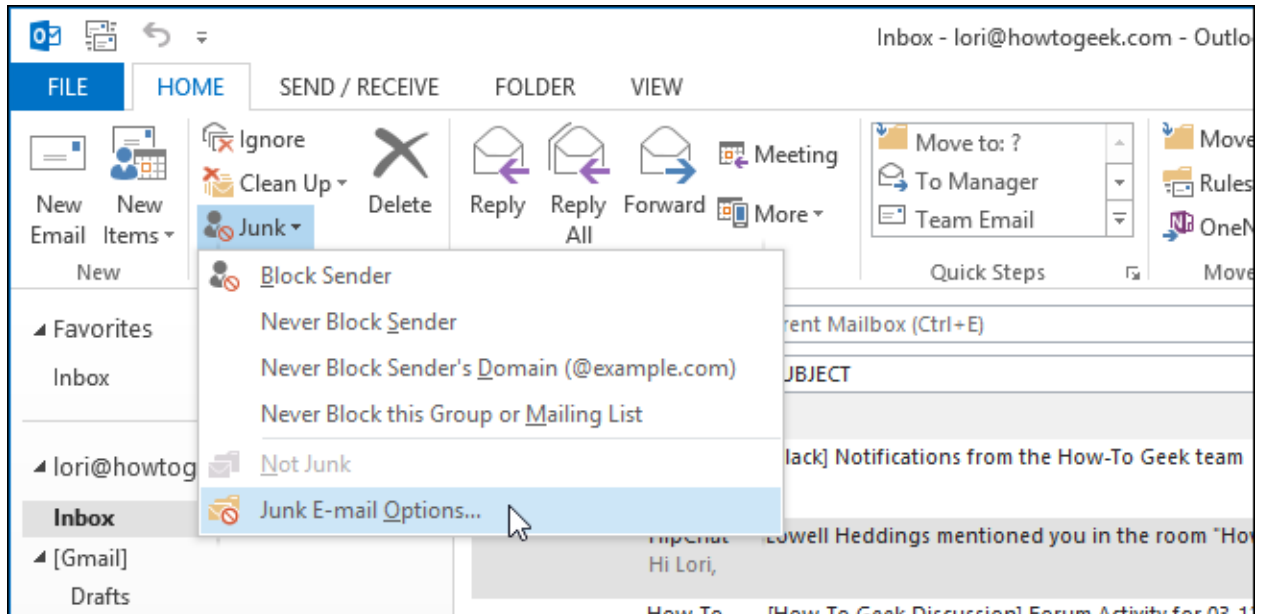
Inbox - lori@howtogeek.com - Outlo

FILE HOME SEND / RECEIVE FOLDER VIEW

New Email New Items

New

Ignore

Clean Up

Junk

Delete

Reply

Reply All

Forward

Meeting

More

Move to: ?

To Manager

Team Email

Quick Steps

Move

Rules

OneN

Move

Block Sender

Never Block Sender

Never Block Sender's Domain (@example.com)

Never Block this Group or Mailing List

Not Junk

Junk E-mail Options...

Favorites

Inbox

lori@howtog

Inbox

[Gmail]

Drafts

rent Mailbox (Ctrl+E)

UBJECT

lack] Notifications from the How-To Geek team

HipChat

Lowell Heddings mentioned you in the room "Ho

Hi Lori,

How-To

[How-To Geek Discussion] Forum Activity for 03-1